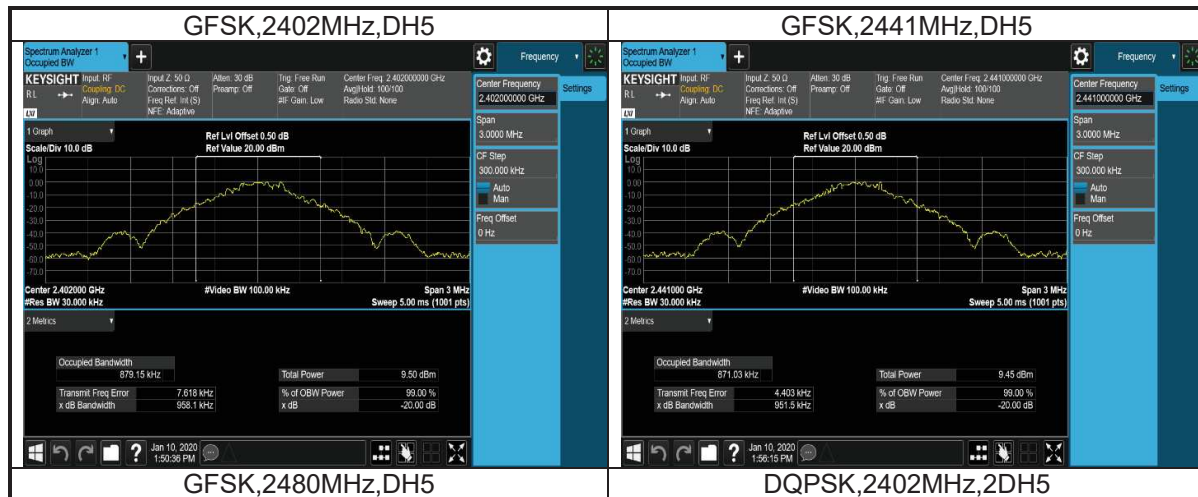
| GFSK,2402MHz,DH5 | GFSK,2441MHz,DH5 |
|---|---|
| Spectrum Analyzer 1 Occupied BW + Frequency KEYSIGHT Input: RF Coupling: DC Align: Auto Input Z: 50 Ω Corrections: Off Freq Ref: Int (S) NFE: Adaptive Atten: 30 dB Preamp: Off Trig: Free Run Gate: Off #IF Gain: Low Center Freq: 2.402000000 GHz Avg\|Hold: 100/100 Radio Std: None Center Frequency 2.402000000 GHz Settings Span 3.0000 MHz CF Step 300.000 kHz Auto Man Freq Offset 0 Hz 1 Graph Scale/Div 10.0 dB Log Ref Lvl Offset 0.50 dB Ref Value 20.00 dBm 10.0 0.00 -10.0 -20.0 -30.0 -40.0 -50.0 -60.0 -70.0 Center 2.402000 GHz #Res BW 30.000 kHz #Video BW 100.00 kHz Span 3 MHz Sweep 5.00 ms (1001 pts) 2 Metrics Occupied Bandwidth 879.15 kHz Total Power 9.50 dBm Transmit Freq Error 7.618 kHz x dB Bandwidth 958.1 kHz % of OBW Power 99.00 % x dB -20.00 dB Jan 10, 2020 1:50:36 PM | Spectrum Analyzer 1 Occupied BW + Frequency KEYSIGHT Input: RF Coupling: DC Align: Auto Input Z: 50 Ω Corrections: Off Freq Ref: Int (S) NFE: Adaptive Atten: 30 dB Preamp: Off Trig: Free Run Gate: Off #IF Gain: Low Center Freq: 2.441000000 GHz Avg\|Hold: 100/100 Radio Std: None Center Frequency 2.441000000 GHz Settings Span 3.0000 MHz CF Step 300.000 kHz Auto Man Freq Offset 0 Hz 1 Graph Scale/Div 10.0 dB Log Ref Lvl Offset 0.50 dB Ref Value 20.00 dBm 10.0 0.00 -10.0 -20.0 -30.0 -40.0 -50.0 -60.0 -70.0 Center 2.441000 GHz #Res BW 30.000 kHz #Video BW 100.00 kHz Span 3 MHz Sweep 5.00 ms (1001 pts) 2 Metrics Occupied Bandwidth 871.03 kHz Total Power 9.45 dBm Transmit Freq Error 4.403 kHz x dB Bandwidth 951.5 kHz % of OBW Power 99.00 % x dB -20.00 dB Jan 10, 2020 1:56:15 PM |
| GFSK,2480MHz,DH5 | DQPSK,2402MHz,2DH5 |